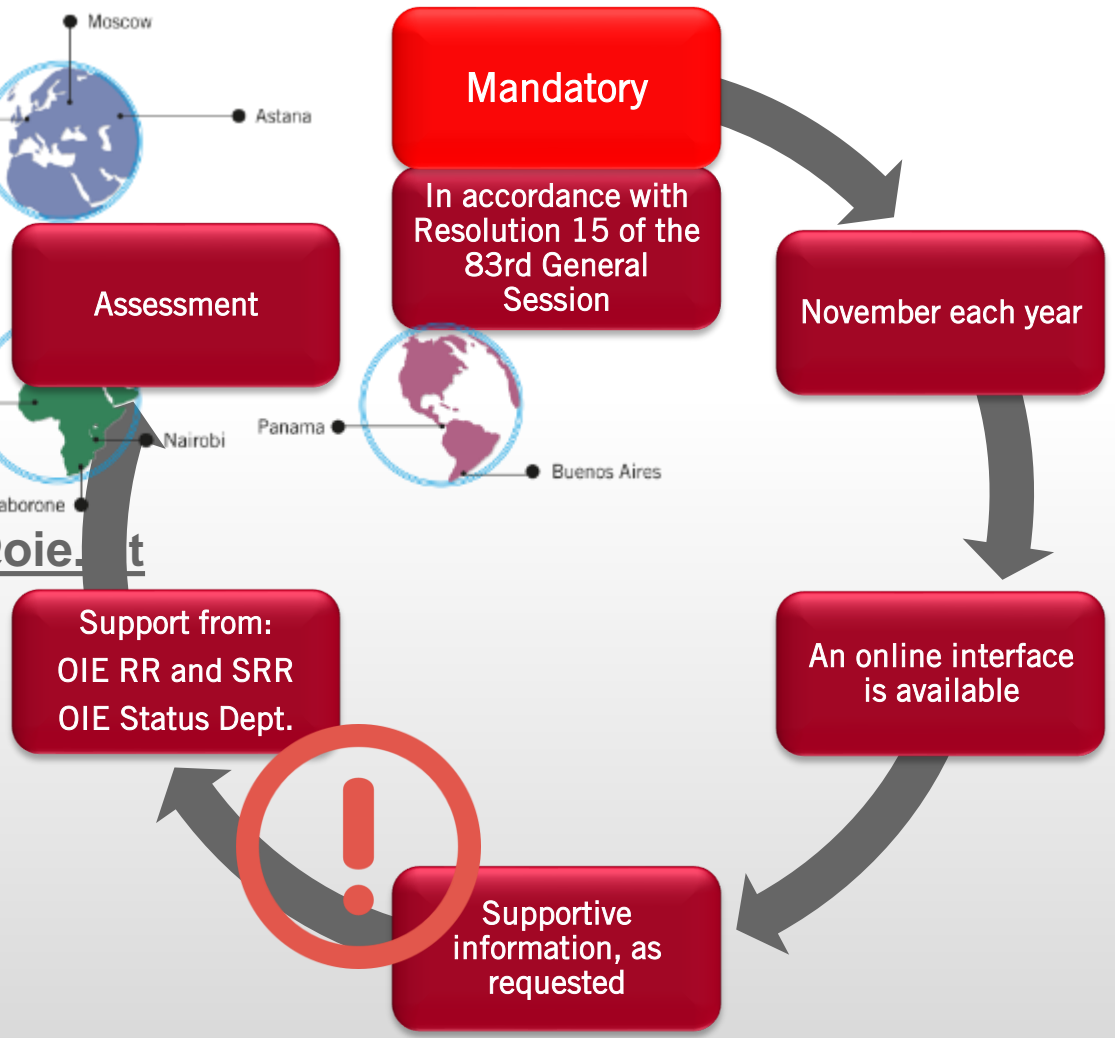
Moscow

Astana

Mandatory

In accordance with Resolution 15 of the 83rd General Session

November each year

Assessment

Panama

Nairobi

Buenos Aires

aborone

oie.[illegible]t

Support from:
OIE RR and SRR
OIE Status Dept.

An online interface is available

Supportive information, as requested